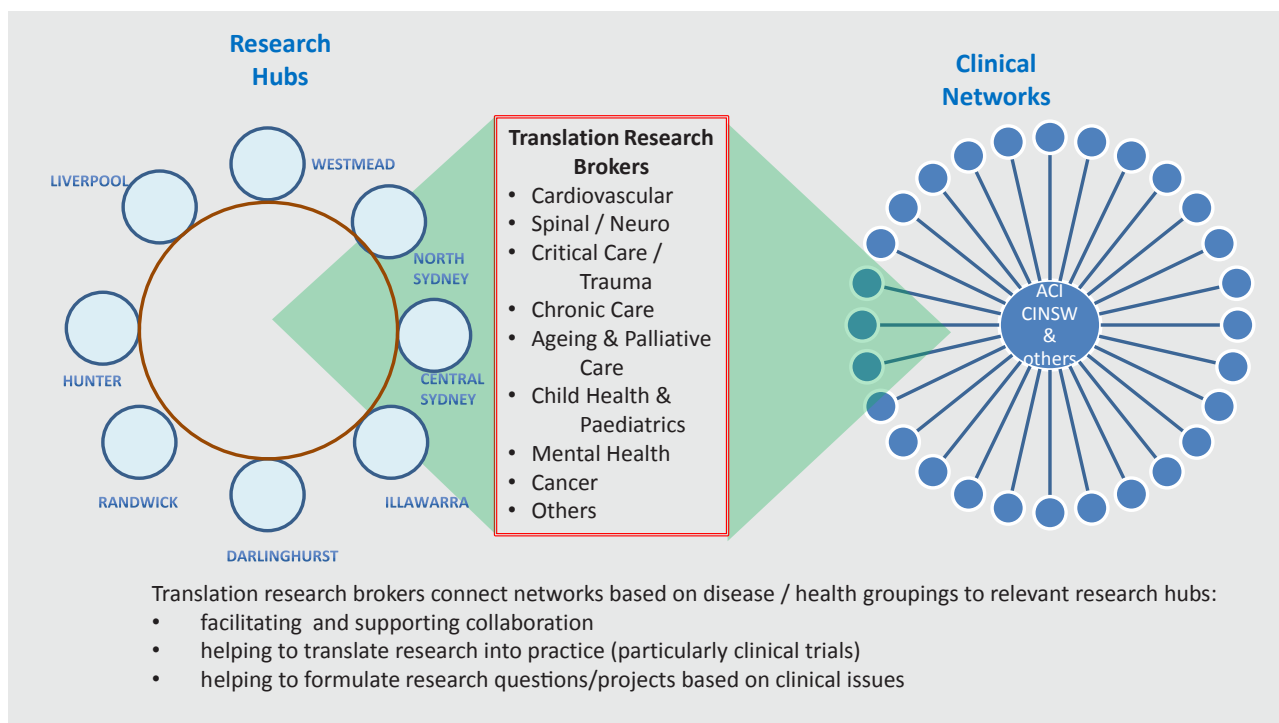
Research Hubs

WESTMEAD

LIVERPOOL

NORTH SYDNEY

HUNTER

CENTRAL SYDNEY

RANDWICK

ILLAWARRA

DARLINGHURST

Translation Research Brokers
• Cardiovascular
• Spinal / Neuro
• Critical Care / Trauma
• Chronic Care
• Ageing & Palliative Care
• Child Health & Paediatrics
• Mental Health
• Cancer
• Others

Clinical Networks

ACI CINSW & others

Translation research brokers connect networks based on disease / health groupings to relevant research hubs:
• facilitating and supporting collaboration
• helping to translate research into practice (particularly clinical trials)
• helping to formulate research questions/projects based on clinical issues